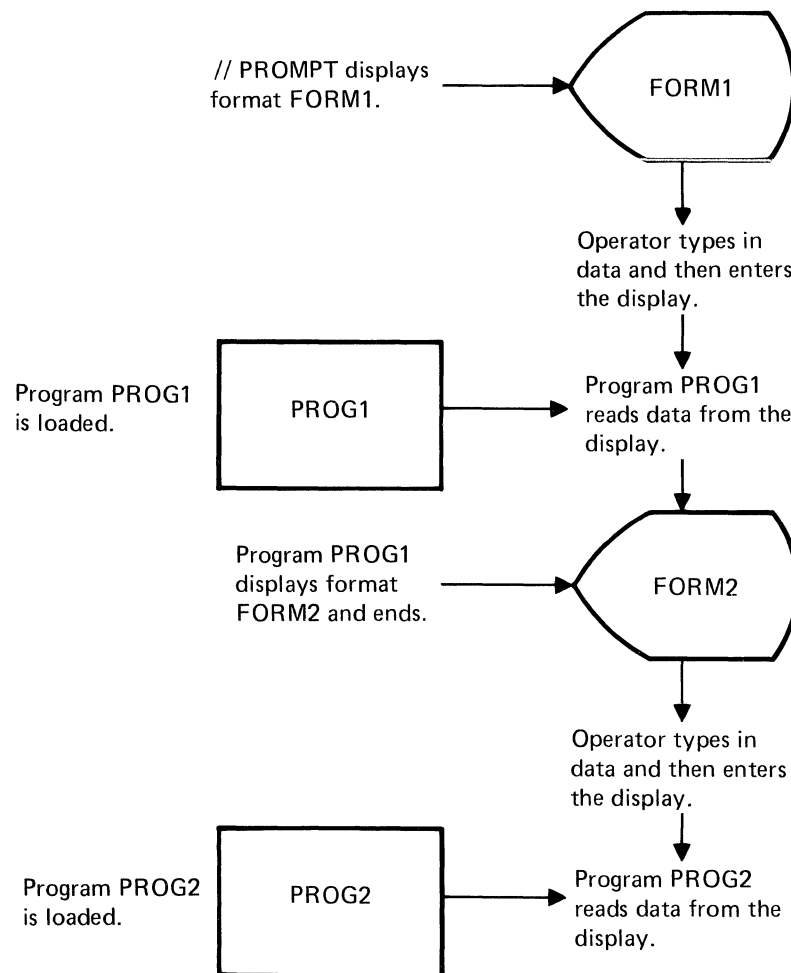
// PROMPT displays format FORM1.

FORM1

Operator types in data and then enters the display.

Program PROG1 is loaded.

PROG1

Program PROG1 reads data from the display.

Program PROG1 displays format FORM2 and ends.

FORM2

Operator types in data and then enters the display.

Program PROG2 is loaded.

PROG2

Program PROG2 reads data from the display.